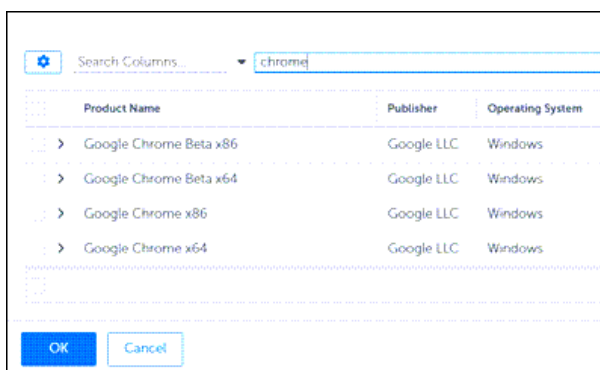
Search Columns... chrome

| Product Name | Publisher | Operating System |
|---|---|---|
| > Google Chrome Beta x86 | Google LLC | Windows |
| > Google Chrome Beta x64 | Google LLC | Windows |
| > Google Chrome x86 | Google LLC | Windows |
| > Google Chrome x64 | Google LLC | Windows |

OK Cancel